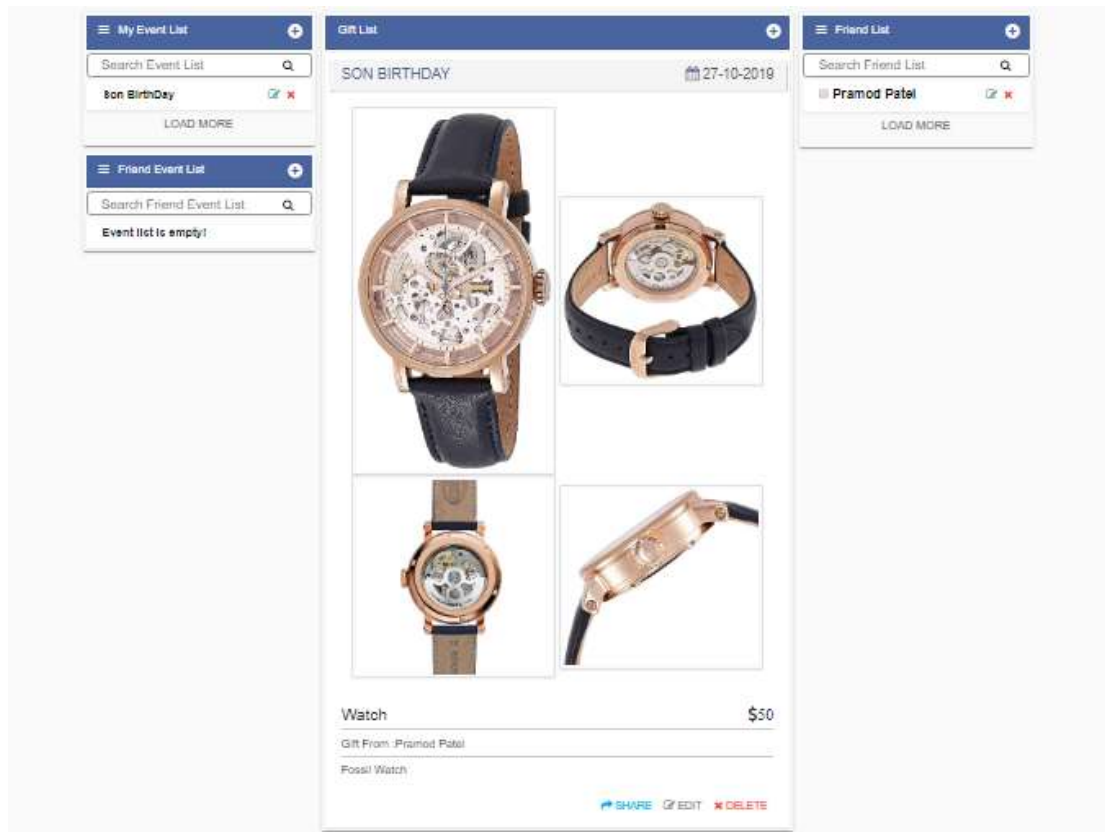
My Event List

Search Event List

Son BirthDay

LOAD MORE

Friend Event List

Search Friend Event List

Event list is empty!

Gift List

SON BIRTHDAY

27-10-2019

Watch

$50

Gift From :Pramod Patel

Fossil Watch

SHARE EDIT DELETE

Friend List

Search Friend List

Pramod Patel

LOAD MORE